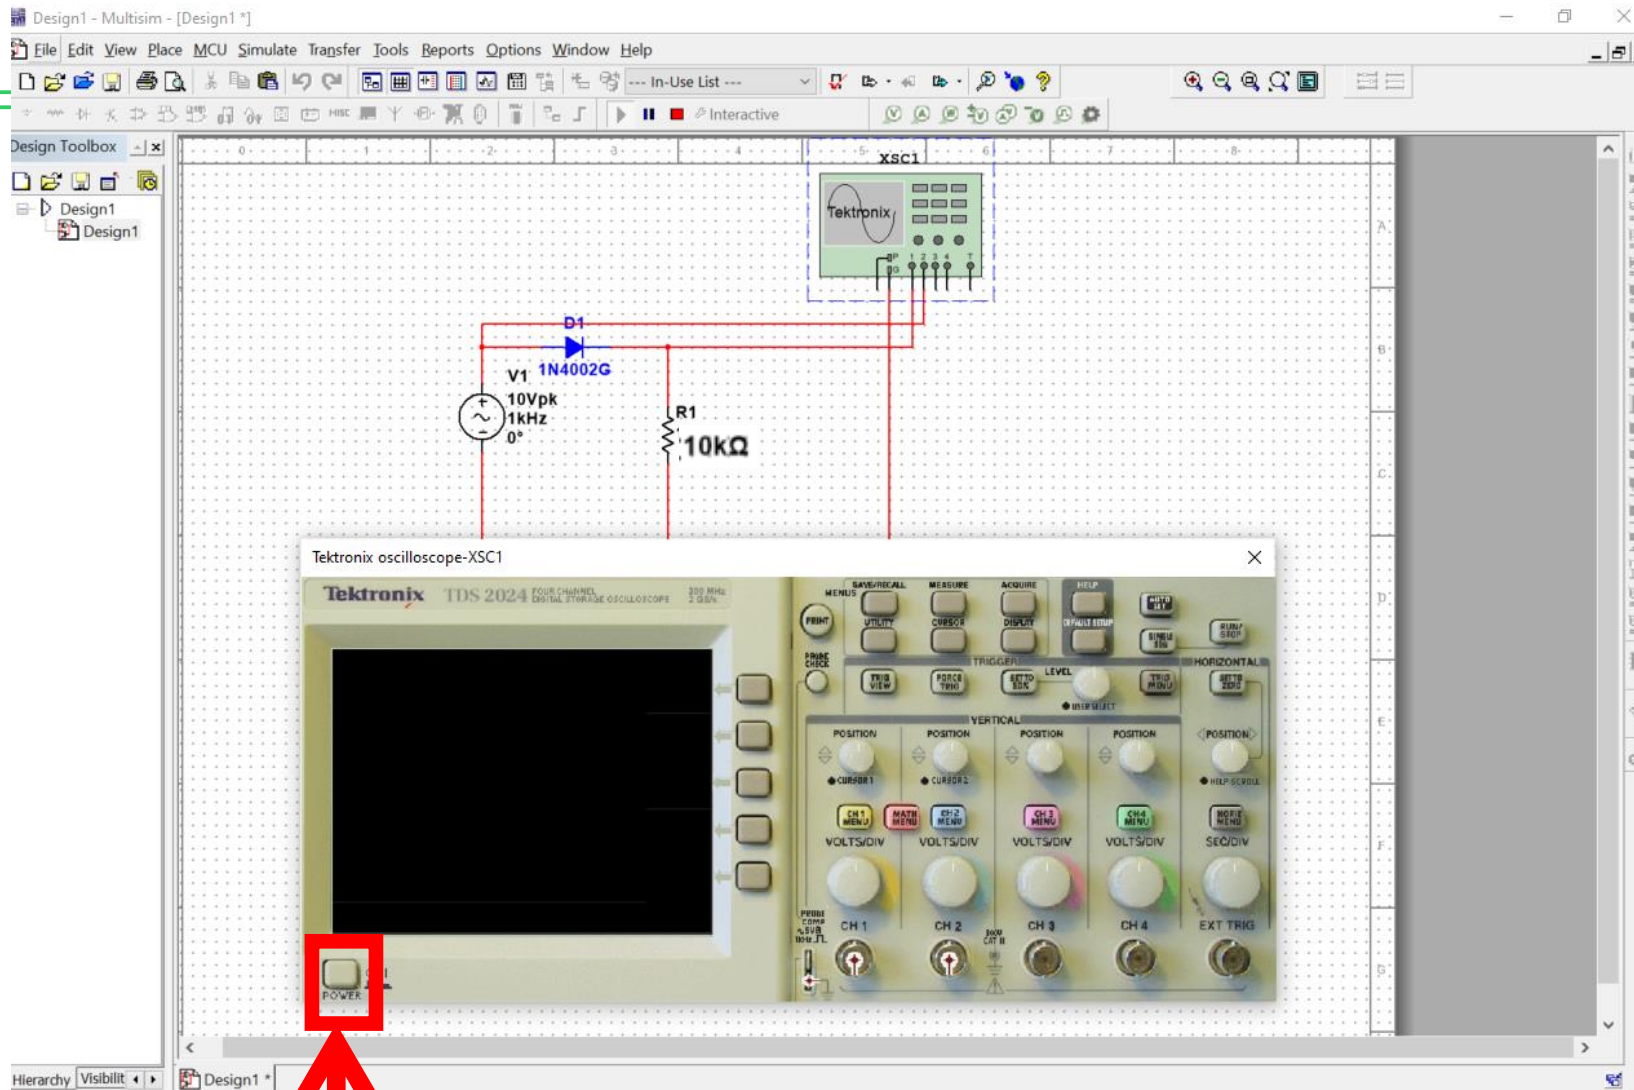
Design1 - Multisim - [Design1 *]

File Edit View Place MCU Simulate Transfer Tools Reports Options Window Help

--- In-Use List ---

Interactive

Design Toolbox

Design1
Design1

0 1 2 3 4 5 6 7 8

A B C D E F G

XSC1

Tektronix

D1

1N4002G

V1
10Vpk
1kHz
0°

R1
10kΩ

Tektronix oscilloscope-XSC1

Tektronix TDS 2024 FOUR CHANNEL DIGITAL STORAGE OSCILLOSCOPE 200 MHz 2 GS/s

MENUS SAVE/RECALL MEASURE ACQUIRE HELP AUTO SET
PRINT UTILITY CURSOR DISPLAY DEFAULT SETUP SINGLE SEQ RUN/STOP
PROBE CHECK TRIGGER LEVEL HORIZONTAL
TRIG VIEW FORCE TRIG SET TO 50% TRIG MENU SET TO ZERO
USER SELECT
VERTICAL
POSITION POSITION POSITION POSITION POSITION
CURSOR 1 CURSOR 2 HELP SCROLL
CH 1 MENU MATH MENU CH 2 MENU CH 3 MENU CH 4 MENU HORIZ MENU
VOLTS/DIV VOLTS/DIV VOLTS/DIV VOLTS/DIV SEC/DIV
PROBE COMP ~5V@ 1kHz
CH 1 CH 2 CH 3 CH 4 EXT TRIG
300V CAT II

POWER

Hierarchy Visibilit

Design1 *